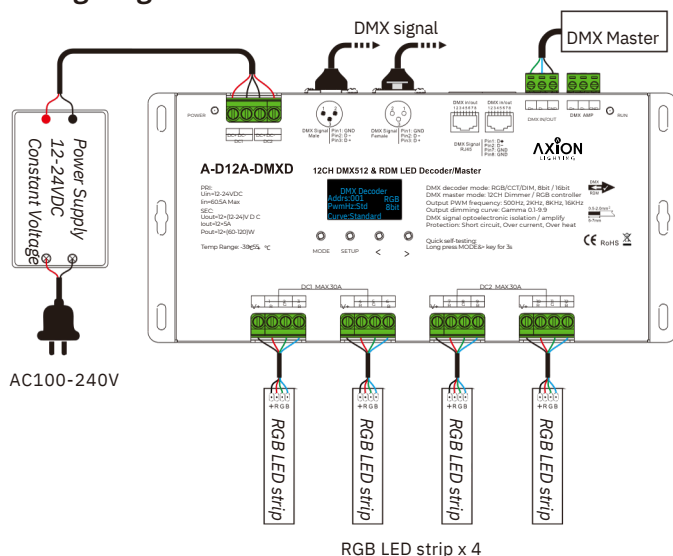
DMX signal

DMX Master

Power Supply
12-24VDC
Constant Voltage

AC100-240V

POWER

DMX Signal Male
Pin1: GND
Pin2: D-
Pin3: D+

DMX Signal Female
Pin1: GND
Pin2: D-
Pin3: D+

DMX IN/out
DMX IN/out

DMX Signal RJ45
Pin1: D+
Pin2: D-
Pin7: GND
Pin8: GND

DMX IN/OUT

DMX AMP

RUN

AXION LIGHTING

A-D12A-DMXD

12CH DMX512 & RDM LED Decoder/Master

PRI:
Uin=12-24VDC
Iin=60.5A Max
SEC:
Uout=12×(12-24)V D C
Iout=12×5A
Pout=12×(60-120)W

Temp Range: -30~55 ℃

DMX Decoder
Addrs:001 RGB
PwmHz:Std 8bit
Curve:Standard

MODE SETUP < >

DMX decoder mode: RGB/CCT/DIM, 8bit / 16bit
DMX master mode: 12CH Dimmer / RGB controller
Output PWM frequency: 500Hz, 2KHz, 8KHz, 16KHz
Output dimming curve: Gamma 0.1-9.9
DMX signal optoelectronic isolation / amplify
Protection: Short circuit, Over current, Over heat

Quick self-testing:
Long press MODE&+ key for 3s

DMX
RDM

CE RoHS

DC1 MAX30A

DC2 MAX30A

+RGB
+RGB
+RGB
+RGB

RGB LED strip
RGB LED strip
RGB LED strip
RGB LED strip

RGB LED strip x 4